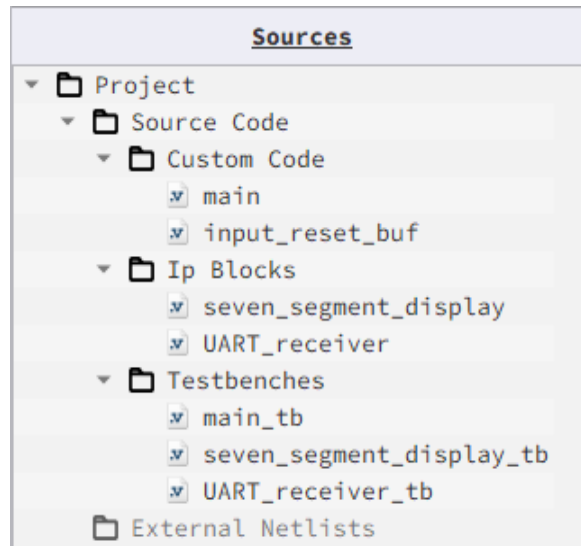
Sources

Project
Source Code
Custom Code
v main
v input_reset_buf
Ip Blocks
v seven_segment_display
v UART_receiver
Testbenches
v main_tb
v seven_segment_display_tb
v UART_receiver_tb
External Netlists